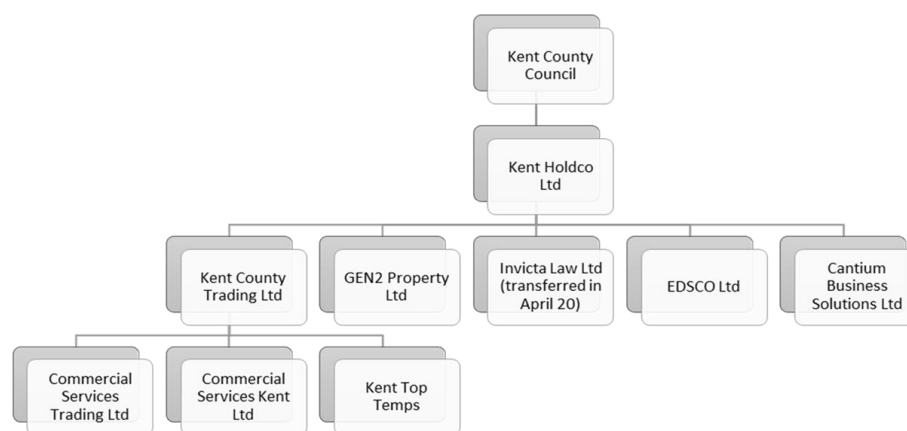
Kent County Council

Kent Holdco Ltd

Kent County Trading Ltd

GEN2 Property Ltd

Invicta Law Ltd (transferred in April 20)

EDSCO Ltd

Cantium Business Solutions Ltd

Commercial Services Trading Ltd

Commercial Services Kent Ltd

Kent Top Temps